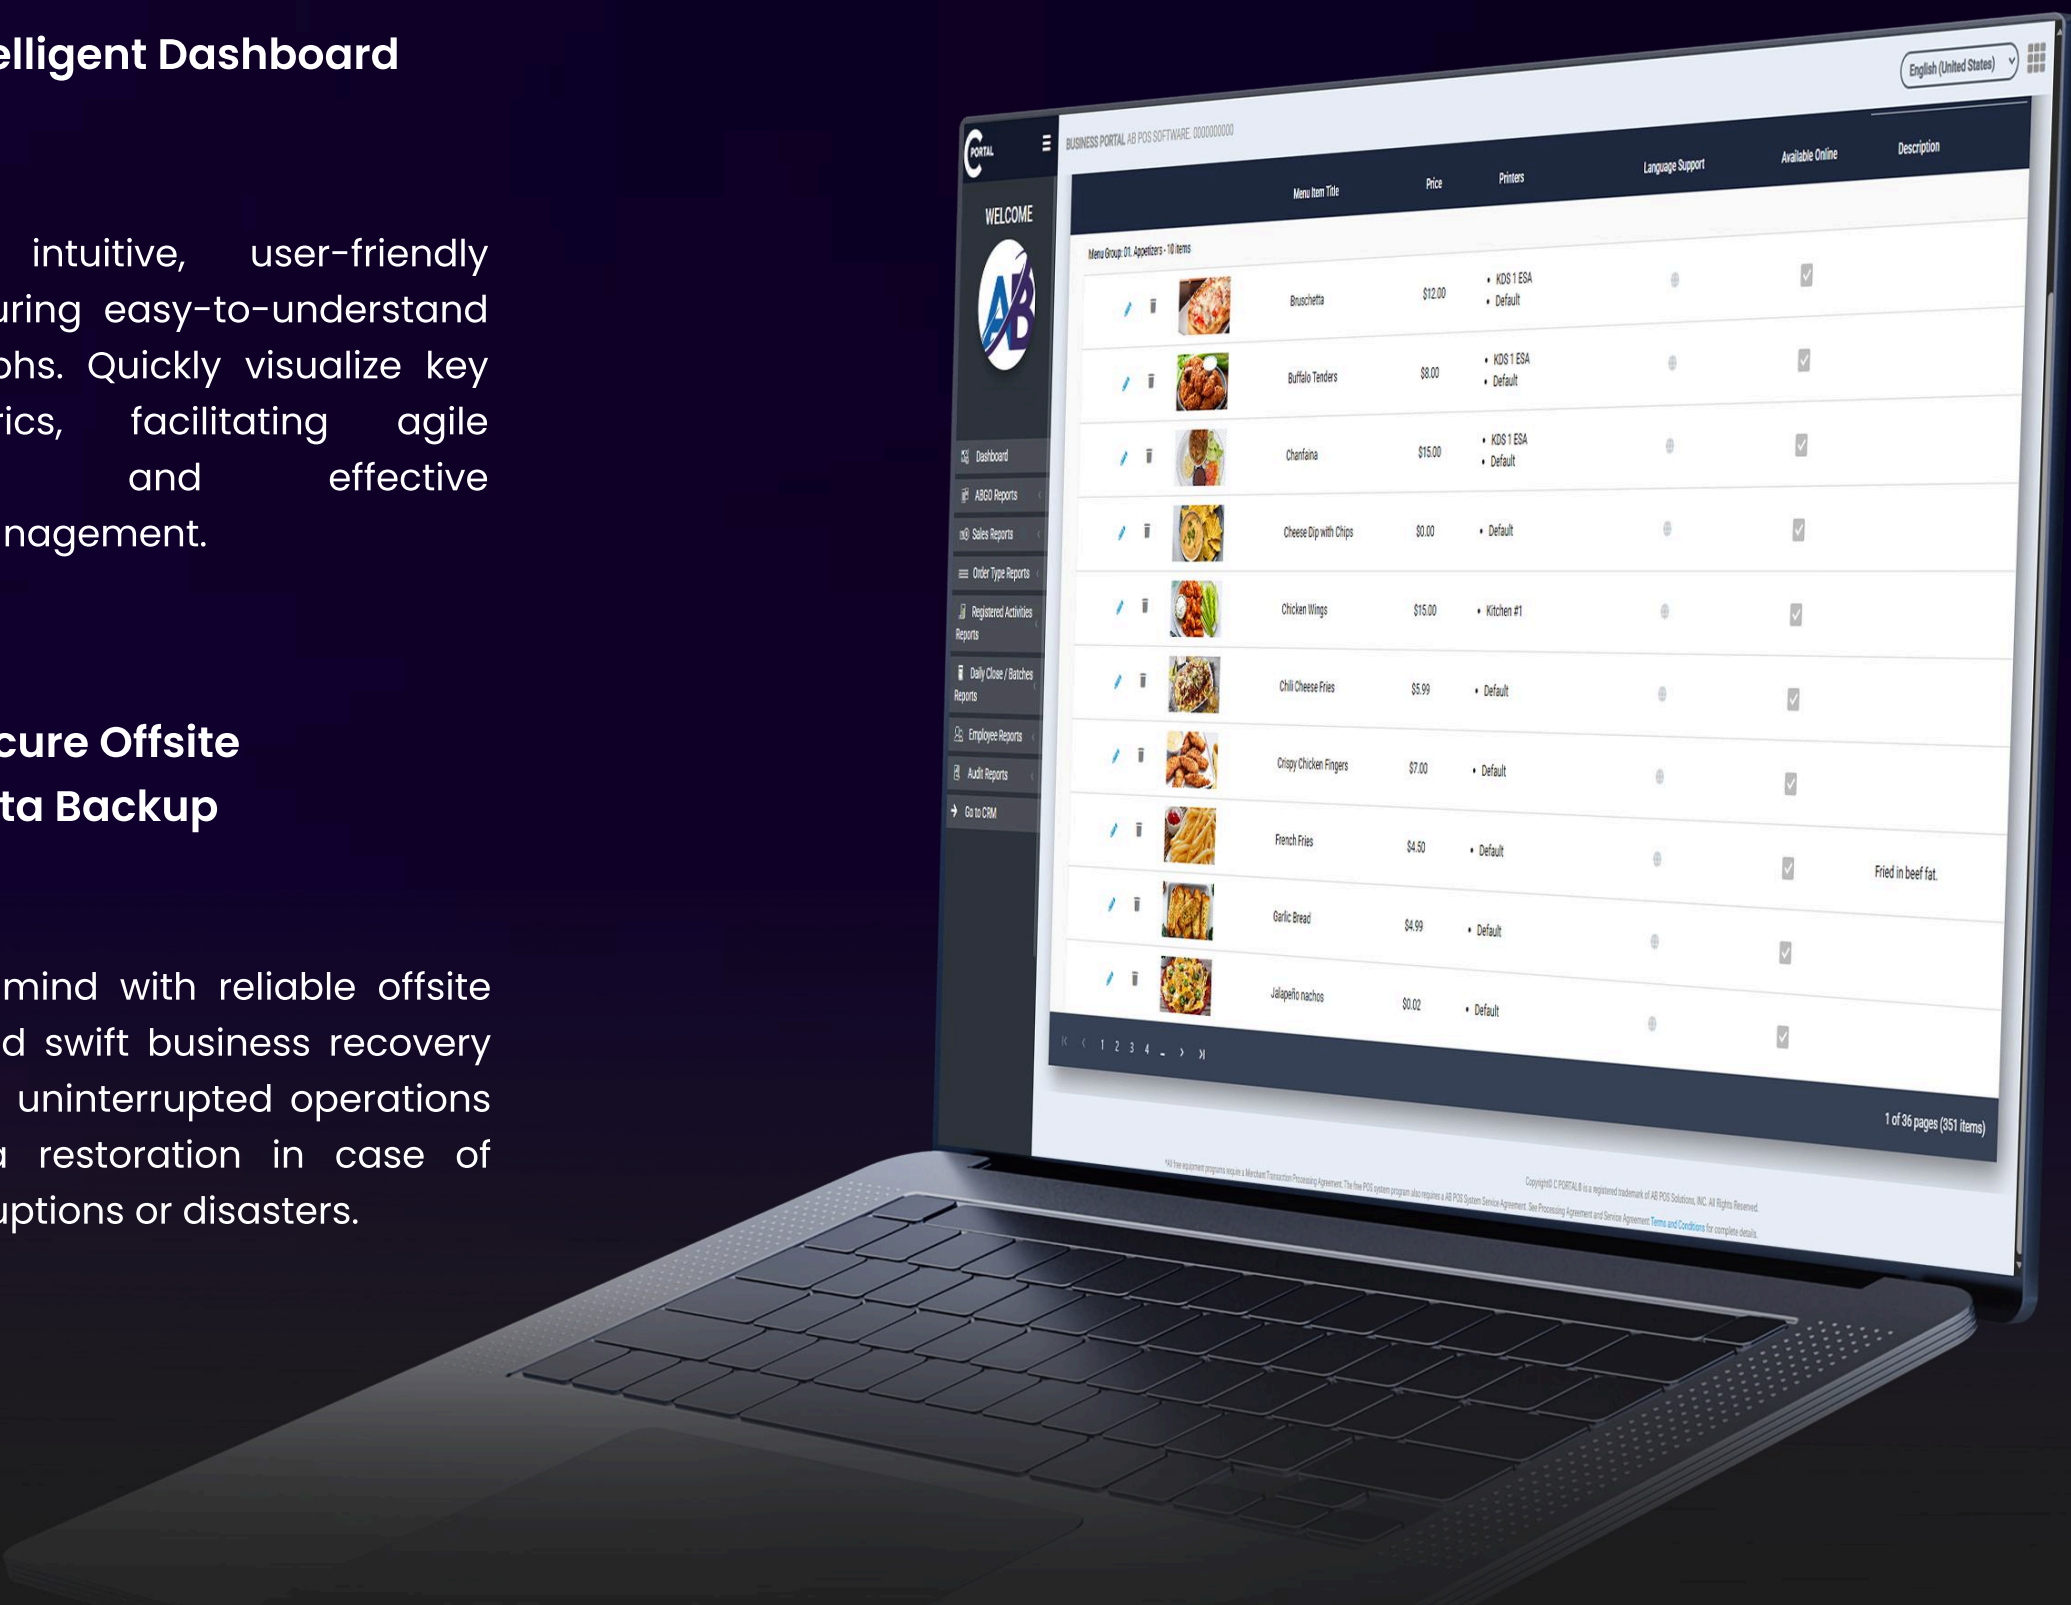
elligent Dashboard

intuitive, user-friendly uring easy-to-understand phs. Quickly visualize key rics, facilitating agile and effective nagement.

cure Offsite ta Backup

mind with reliable offsite d swift business recovery uninterrupted operations a restoration in case of uptions or disasters.

English (United States)

PORTAL

BUSINESS PORTAL AB POS SOFTWARE: 000000000

WELCOME

Dashboard
ABGO Reports
Sales Reports
Order Type Reports
Registered Activities Reports
Daily Close / Batches Reports
Employee Reports
Audit Reports
Go to CRM

| Menu Item Title | Price | Printers | Language Support | Available Online | Description |
|---|---|---|---|---|---|
| Menu Group: 01. Appetizers - 10 items | | | | | |
| Bruschetta | $12.00 | • KDS 1 ESA • Default | | | |
| Buffalo Tenders | $8.00 | • KDS 1 ESA • Default | | | |
| Chanfaina | $15.00 | • KDS 1 ESA • Default | | | |
| Cheese Dip with Chips | $0.00 | • Default | | | |
| Chicken Wings | $15.00 | • Kitchen #1 | | | |
| Chili Cheese Fries | $5.99 | • Default | | | |
| Crispy Chicken Fingers | $7.00 | • Default | | | |
| French Fries | $4.50 | • Default | | | Fried in beef fat. |
| Garlic Bread | $4.99 | • Default | | | |
| Jalapeño nachos | $0.02 | • Default | | | |

1 2 3 4 ...

1 of 36 pages (351 items)

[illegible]